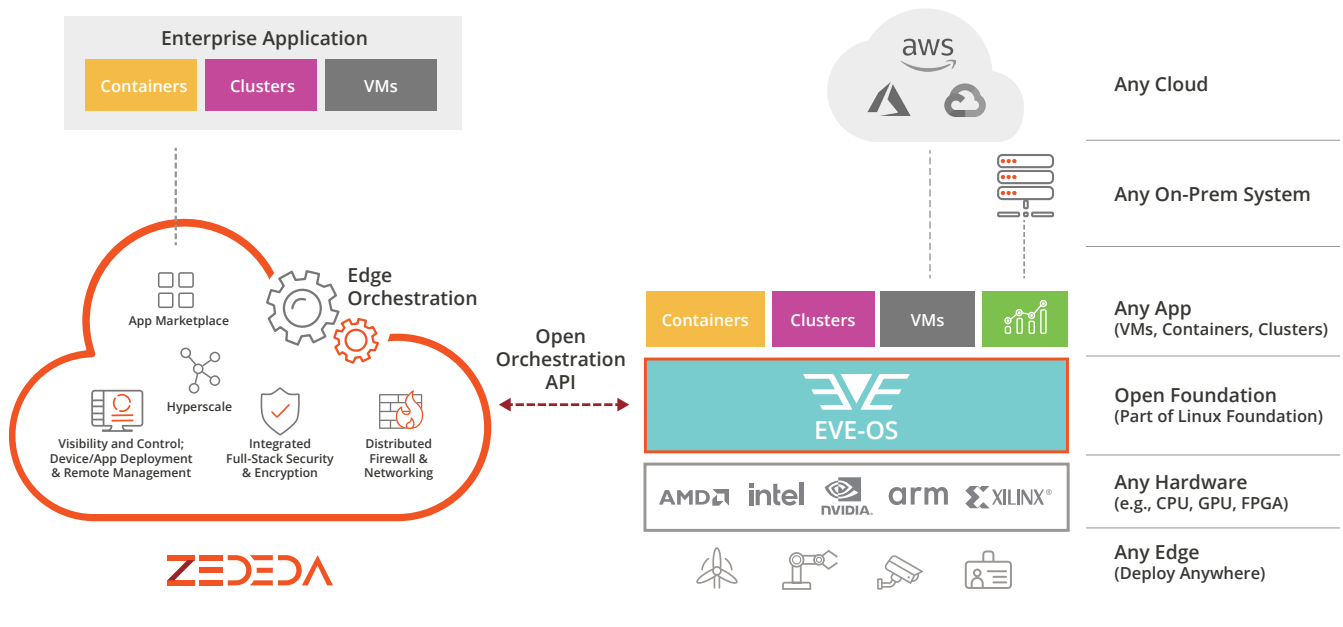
Enterprise Application

Containers Clusters VMs

Edge Orchestration

App Marketplace

Hyperscale

Visibility and Control; Device/App Deployment & Remote Management

Integrated Full-Stack Security & Encryption

Distributed Firewall & Networking

ZEDEDA

Open Orchestration API

aws

Containers Clusters VMs

EVE

EVE-OS

AMD intel NVIDIA arm XILINX

Any Cloud

Any On-Prem System

Any App (VMs, Containers, Clusters)

Open Foundation (Part of Linux Foundation)

Any Hardware (e.g., CPU, GPU, FPGA)

Any Edge (Deploy Anywhere)